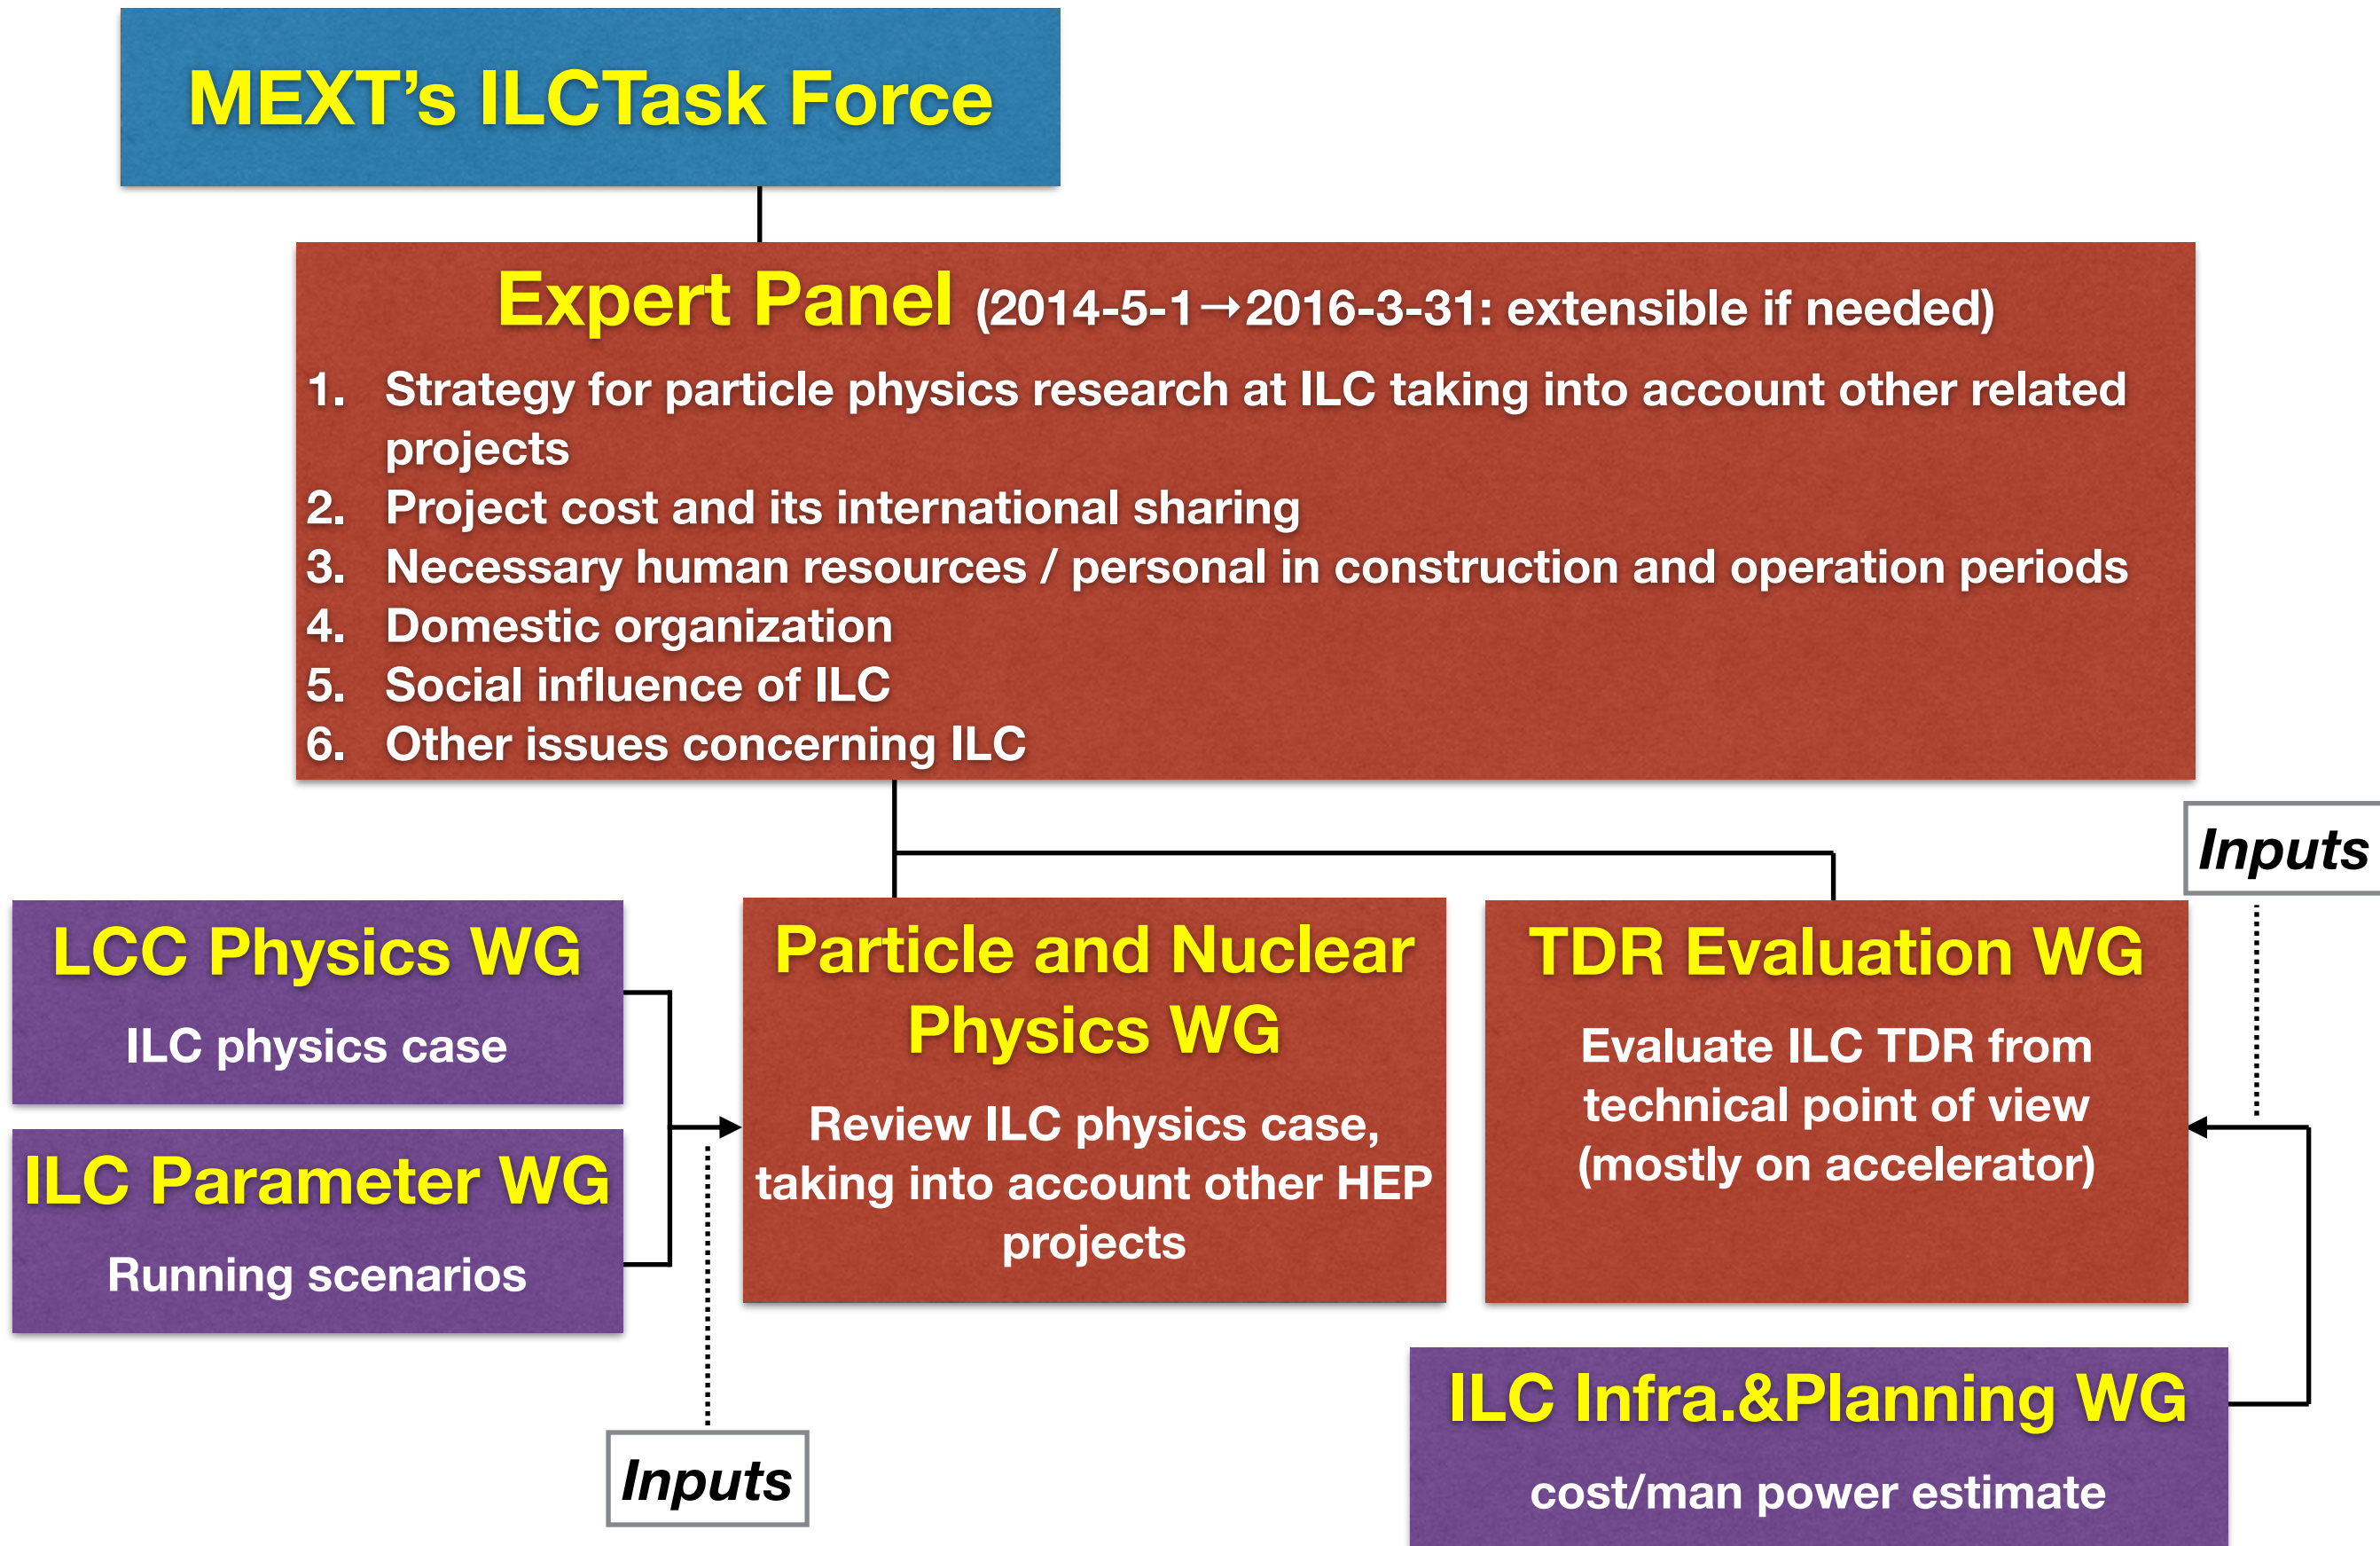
MEXT's ILCTask Force

Expert Panel (2014-5-1→2016-3-31: extensible if needed)

1. Strategy for particle physics research at ILC taking into account other related projects
2. Project cost and its international sharing
3. Necessary human resources / personal in construction and operation periods
4. Domestic organization
5. Social influence of ILC
6. Other issues concerning ILC

Inputs

LCC Physics WG

ILC physics case

ILC Parameter WG

Running scenarios

Particle and Nuclear Physics WG

Review ILC physics case, taking into account other HEP projects

TDR Evaluation WG

Evaluate ILC TDR from technical point of view (mostly on accelerator)

ILC Infra.&Planning WG

cost/man power estimate

Inputs